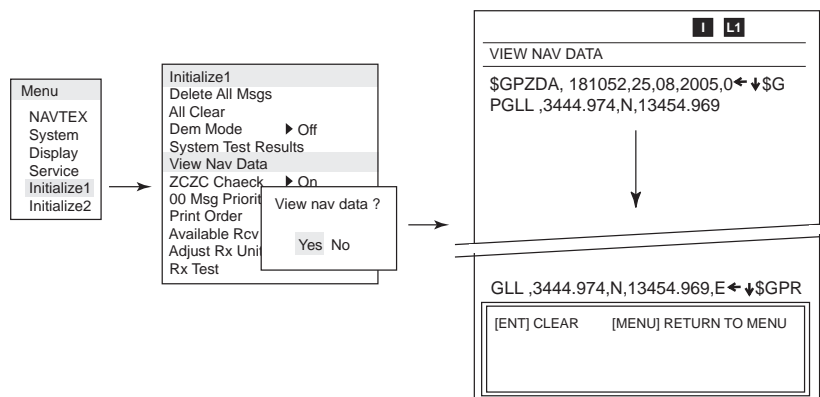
Menu
NAVTEX
System
Display
Service
Initialize1
Initialize2

Initialize1
Delete All Msgs
All Clear
Dem Mode ▶ Off
System Test Results
View Nav Data
ZCZC Chaeck ▶ On
00 Msg Priorit
Print Order
Available Rcv
Adjust Rx Unit
Rx Test

View nav data ?
Yes No

I L1
VIEW NAV DATA
$GPZDA, 181052,25,08,2005,0← ↓$G
PGLL ,3444.974,N,13454.969

GLL ,3444.974,N,13454.969,E← ↓$GPR
[ENT] CLEAR [MENU] RETURN TO MENU